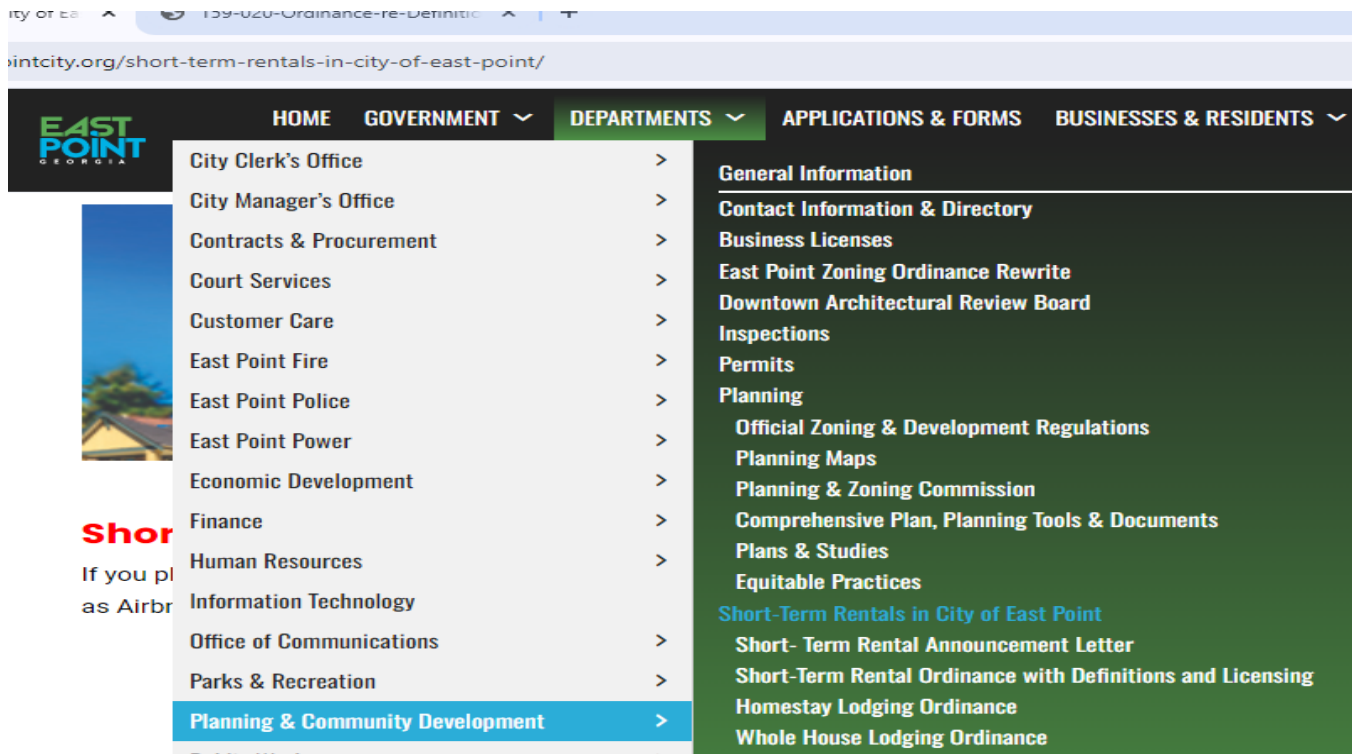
ity of Ea ✕ 159-020-Ordinance-re-Definitic ✕ +

pintcity.org/short-term-rentals-in-city-of-east-point/

EAST POINT GEORGIA

HOME GOVERNMENT DEPARTMENTS APPLICATIONS & FORMS BUSINESSES & RESIDENTS

City Clerk's Office >
City Manager's Office >
Contracts & Procurement >
Court Services >
Customer Care >
East Point Fire >
East Point Police >
East Point Power >
Economic Development >
Finance >
Human Resources >
Information Technology
Office of Communications >
Parks & Recreation >
Planning & Community Development >

General Information
Contact Information & Directory
Business Licenses
East Point Zoning Ordinance Rewrite
Downtown Architectural Review Board
Inspections
Permits
Planning
Official Zoning & Development Regulations
Planning Maps
Planning & Zoning Commission
Comprehensive Plan, Planning Tools & Documents
Plans & Studies
Equitable Practices
Short-Term Rentals in City of East Point
Short- Term Rental Announcement Letter
Short-Term Rental Ordinance with Definitions and Licensing
Homestay Lodging Ordinance
Whole House Lodging Ordinance

Shor
If you pl
as Airbr